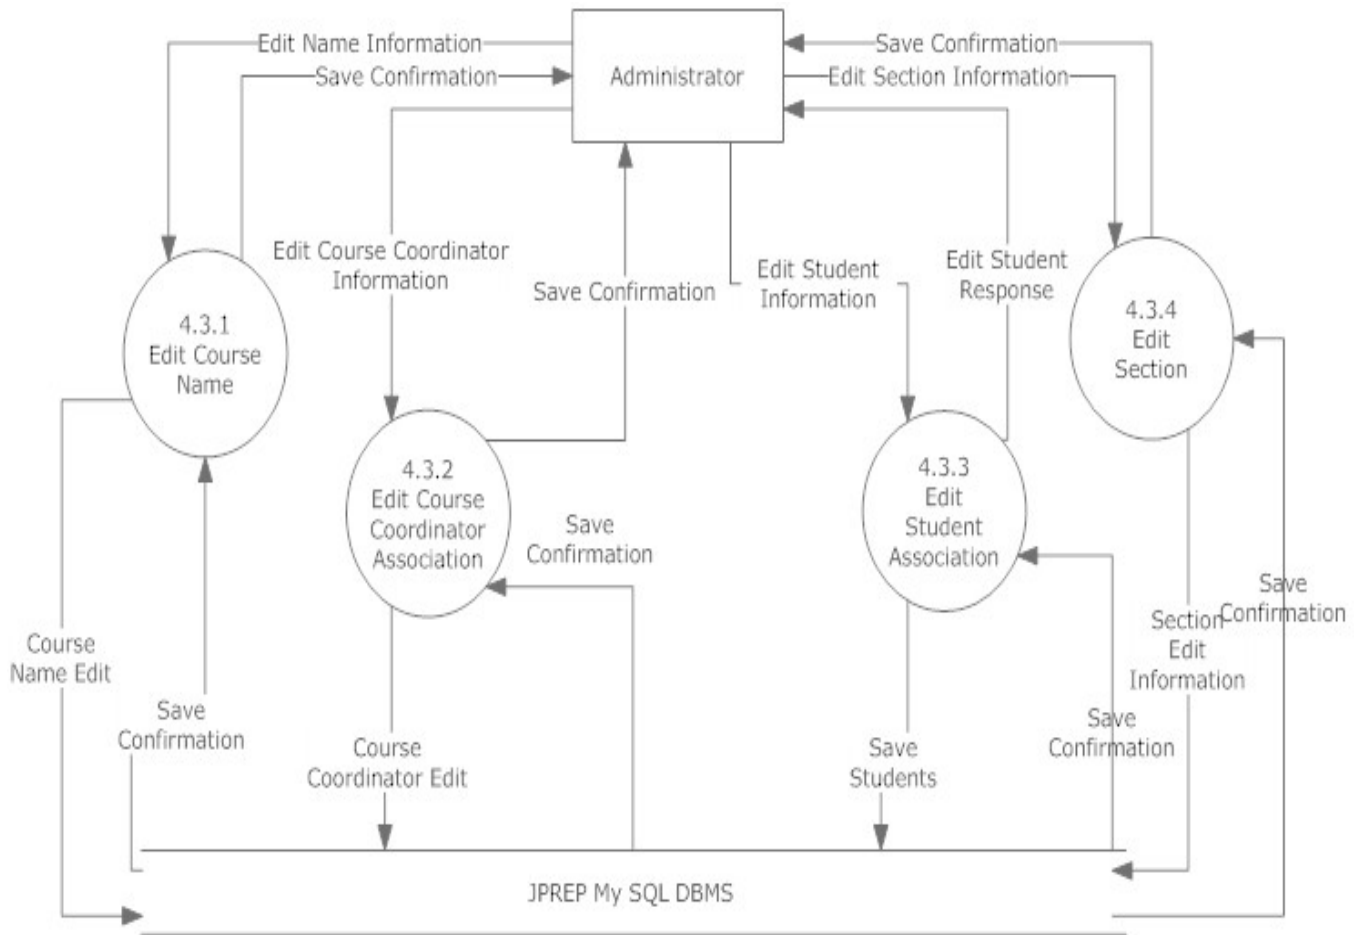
Edit Name Information

Save Confirmation

Administrator

Save Confirmation

Edit Section Information

Edit Course Coordinator Information

Save Confirmation

Edit Student Information

Edit Student Response

4.3.1
Edit Course
Name

4.3.2
Edit Course
Coordinator
Association

Save
Confirmation

4.3.3
Edit
Student
Association

4.3.4
Edit
Section

Course
Name Edit

Save
Confirmation

Course
Coordinator Edit

Save
Students

Section
Edit
Information

Save
Confirmation

Save
Confirmation

JPREP My SQL DBMS